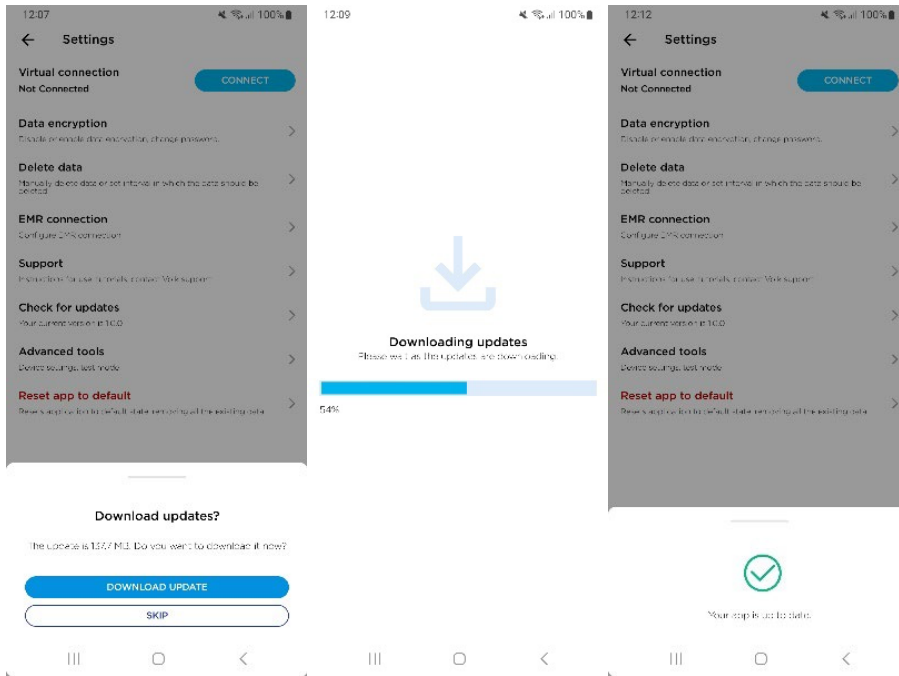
12:07
100%
Settings

Virtual connection
Not Connected
CONNECT

Data encryption
Enable or enable data encryption, change password.

Delete data
Manually delete data or set interval in which the data should be deleted

EMR connection
Configure EMR connection

Support
Instructions for use, tutorials, contact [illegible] support

Check for updates
Your current version is 1.0.0

Advanced tools
Device settings, test mode

Reset app to default
Resets app to its default state removing all the existing data

Download updates?
The update is 137.7 MB. Do you want to download it now?
DOWNLOAD UPDATE
SKIP

12:09
100%

Downloading updates
Please wait as the updates are downloading.
54%

12:12
100%
Settings

Virtual connection
Not Connected
CONNECT

Data encryption
Enable or enable data encryption, change password.

Delete data
Manually delete data or set interval in which the data should be deleted

EMR connection
Configure EMR connection

Support
Instructions for use, tutorials, contact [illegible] support

Check for updates
Your current version is 1.0.0

Advanced tools
Device settings, test mode

Reset app to default
Resets app to its default state removing all the existing data

Your app is up to date.